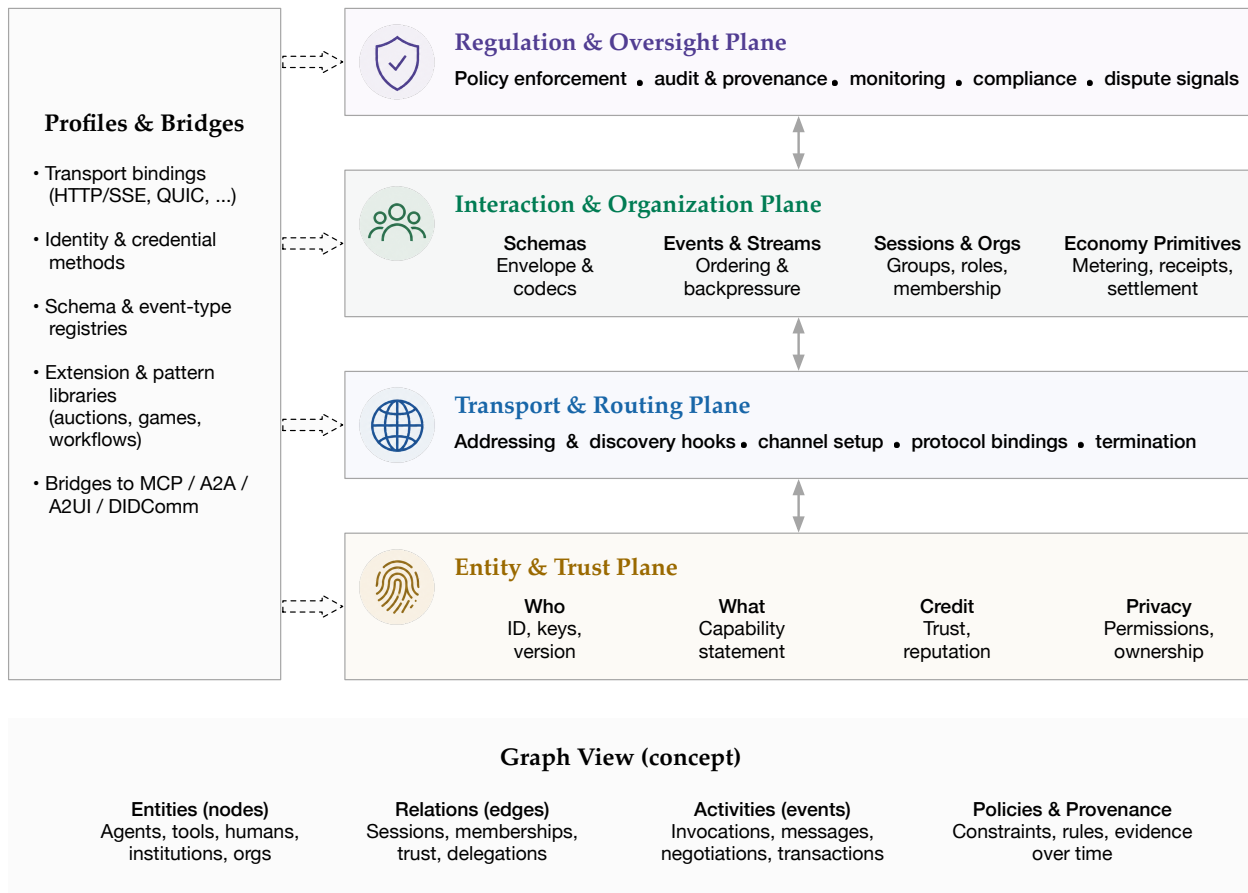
Profiles & Bridges

• Transport bindings (HTTP/SSE, QUIC, ...)

• Identity & credential methods

• Schema & event-type registries

• Extension & pattern libraries (auctions, games, workflows)

• Bridges to MCP / A2A / A2UI / DIDComm

Regulation & Oversight Plane

Policy enforcement • audit & provenance • monitoring • compliance • dispute signals

Interaction & Organization Plane

Schemas
Envelope & codecs

Events & Streams
Ordering & backpressure

Sessions & Orgs
Groups, roles, membership

Economy Primitives
Metering, receipts, settlement

Transport & Routing Plane

Addressing & discovery hooks • channel setup • protocol bindings • termination

Entity & Trust Plane

Who
ID, keys, version

What
Capability statement

Credit
Trust, reputation

Privacy
Permissions, ownership

Graph View (concept)

Entities (nodes)
Agents, tools, humans, institutions, orgs

Relations (edges)
Sessions, memberships, trust, delegations

Activities (events)
Invocations, messages, negotiations, transactions

Policies & Provenance
Constraints, rules, evidence over time